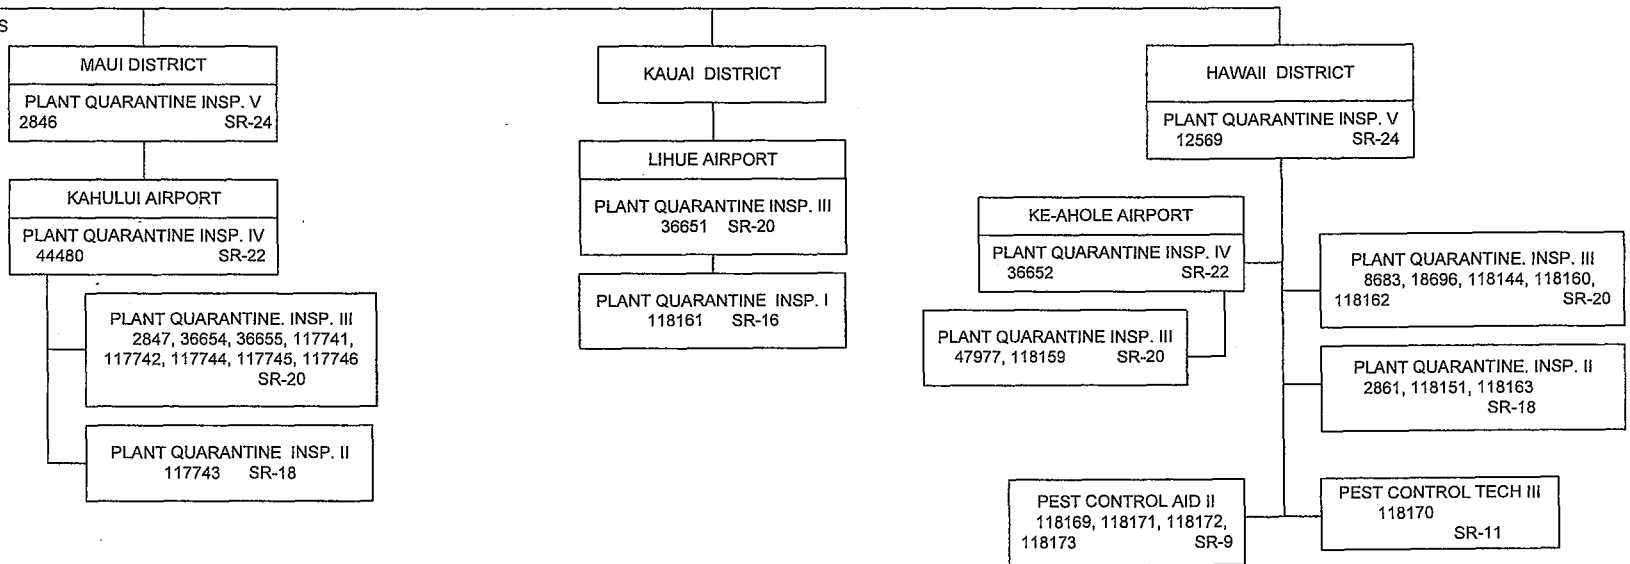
S

MAUI DISTRICT

PLANT QUARANTINE INSP. V
2846 SR-24

KAHULUI AIRPORT

PLANT QUARANTINE INSP. IV
44480 SR-22

PLANT QUARANTINE. INSP. III
2847, 36654, 36655, 117741, 117742, 117744, 117745, 117746
SR-20

PLANT QUARANTINE INSP. II
117743 SR-18

KAUAI DISTRICT

LIHUE AIRPORT

PLANT QUARANTINE INSP. III
36651 SR-20

PLANT QUARANTINE INSP. I
118161 SR-16

HAWAII DISTRICT

PLANT QUARANTINE INSP. V
12569 SR-24

KE-AHOLE AIRPORT

PLANT QUARANTINE INSP. IV
36652 SR-22

PLANT QUARANTINE INSP. III
47977, 118159 SR-20

PLANT QUARANTINE. INSP. III
8683, 18696, 118144, 118160, 118162 SR-20

PLANT QUARANTINE. INSP. II
2861, 118151, 118163
SR-18

PEST CONTROL AID II
118169, 118171, 118172, 118173 SR-9

PEST CONTROL TECH III
118170
SR-11